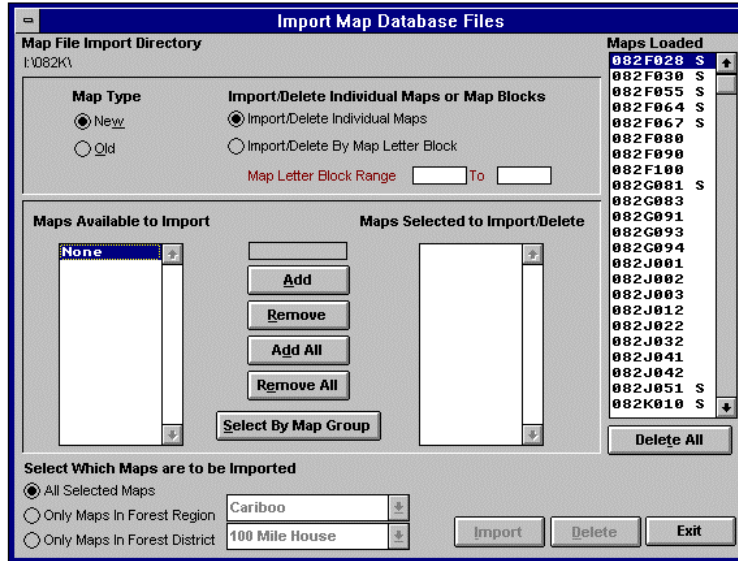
Import Map Database Files

Map File Import Directory
I:\082K\

Map Type
New
Old

Import/Delete Individual Maps or Map Blocks
Import/Delete Individual Maps
Import/Delete By Map Letter Block
Map Letter Block Range To

Maps Available to Import
None

Add
Remove
Add All
Remove All
Select By Map Group

Maps Selected to Import/Delete

Maps Loaded
082F028 S
082F030 S
082F055 S
082F064 S
082F067 S
082F080
082F090
082F100
082G081 S
082G083
082G091
082G093
082G094
082J001
082J002
082J003
082J012
082J022
082J032
082J041
082J042
082J051 S
082K010 S

Delete All

Select Which Maps are to be Imported
All Selected Maps
Only Maps In Forest Region
Only Maps In Forest District
Cariboo
100 Mile House

Import
Delete
Exit